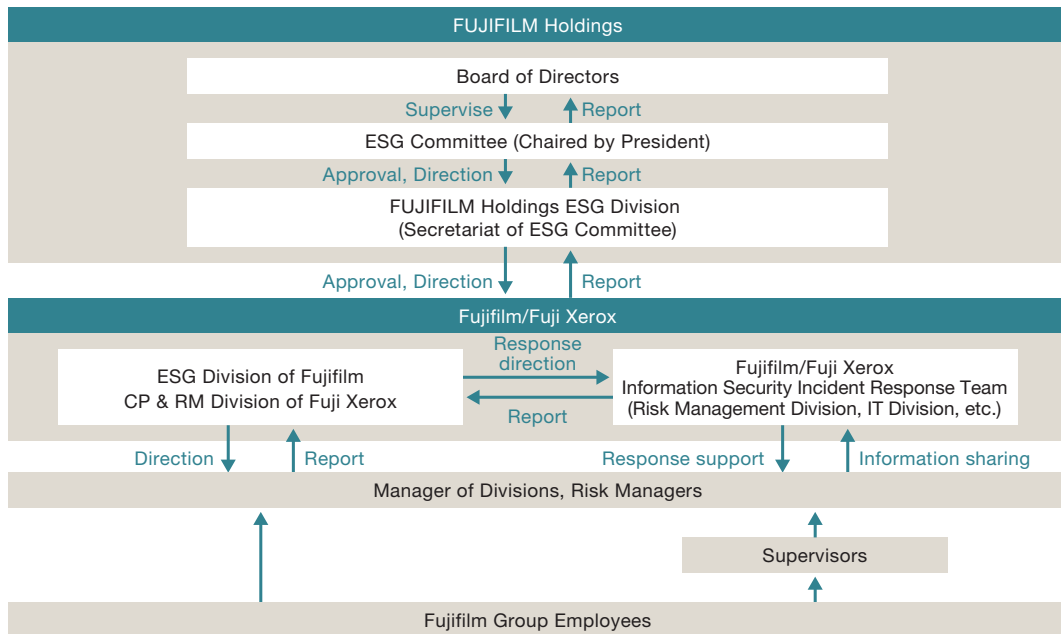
FUJIFILM Holdings

Board of Directors

Supervise

Report

ESG Committee (Chaired by President)

Approval, Direction

Report

FUJIFILM Holdings ESG Division
(Secretariat of ESG Committee)

Approval, Direction

Report

Fujifilm/Fuji Xerox

ESG Division of Fujifilm
CP & RM Division of Fuji Xerox

Response direction

Report

Fujifilm/Fuji Xerox
Information Security Incident Response Team
(Risk Management Division, IT Division, etc.)

Direction

Report

Response support

Information sharing

Manager of Divisions, Risk Managers

Supervisors

Fujifilm Group Employees